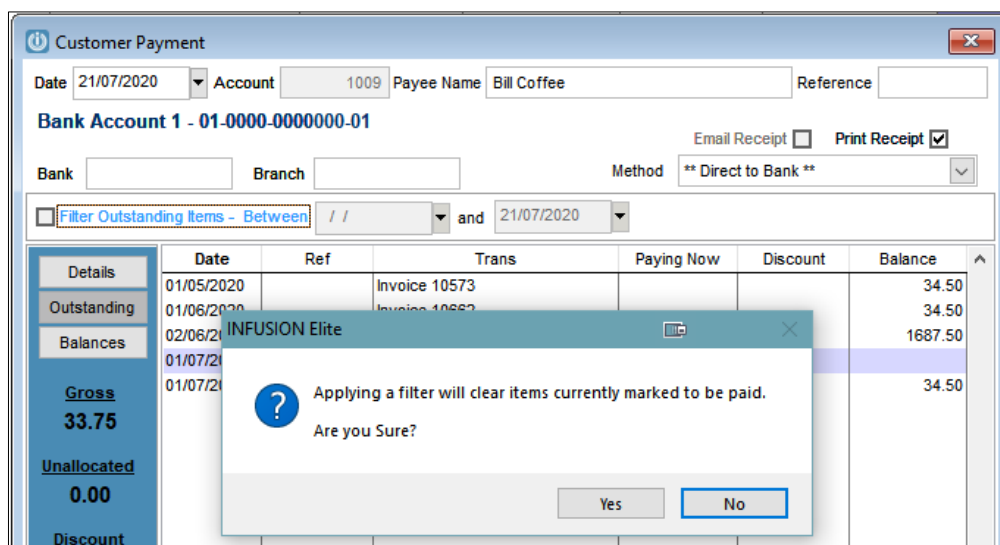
Customer Payment

Date 21/07/2020 Account 1009 Payee Name Bill Coffee Reference

Bank Account 1 - 01-0000-0000000-01

Email Receipt Print Receipt

Bank Branch Method ** Direct to Bank **

Filter Outstanding Items - Between / / and 21/07/2020

Details

Outstanding

Balances

Gross
33.75

Unallocated
0.00

Discount

| Date | Ref | Trans | Paying Now | Discount | Balance |
|---|---|---|---|---|---|
| 01/05/2020 | | Invoice 10573 | | | 34.50 |
| 01/06/2020 | | Invoice 10662 | | | 34.50 |
| 02/06/20 | | | | | 1687.50 |
| 01/07/20 | | | | | |
| 01/07/20 | | | | | 34.50 |

INFUSION Elite

Applying a filter will clear items currently marked to be paid.

Are you Sure?

Yes No